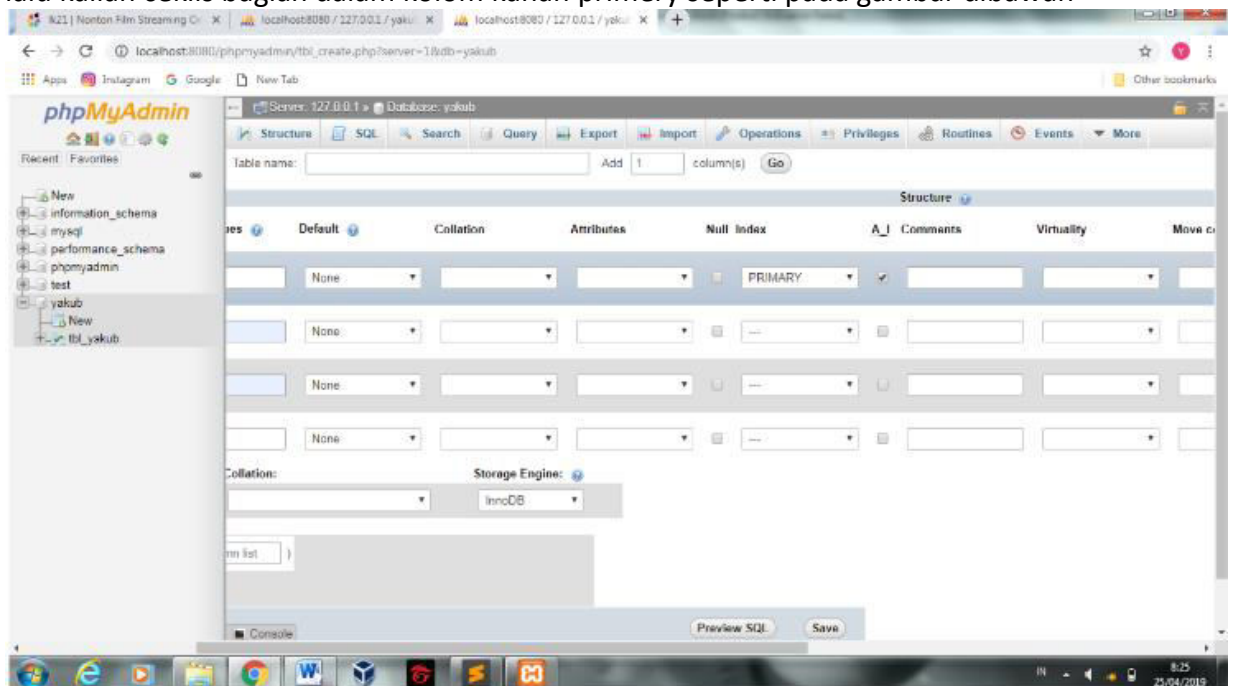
lalu klikan ceklis bagian dalam kolom kanan primery seperti pada gambar dibawah

IK21 | Nonton Film Streaming Ci ×   localhost:8080 / 127.0.0.1 / yaku ×   localhost:8080 / 127.0.0.1 / yaku ×   +

localhost:8080/phpmyadmin/tbl_create.php?server=1&db=yakub

Apps   Instagram   Google   New Tab   Other bookmarks

phpMyAdmin

Recent   Favorites

New
information_schema
mysql
performance_schema
phpmyadmin
test
yakub
New
tbl_yakub

Server: 127.0.0.1 » Database: yakub

Structure   SQL   Search   Query   Export   Import   Operations   Privileges   Routines   Events   More

Table name:   Add 1 column(s)   Go

Structure

| ues | Default | Collation | Attributes | Null | Index | A_I | Comments | Virtuality | Move c |
|---|---|---|---|---|---|---|---|---|---|
| | None | | | | PRIMARY | | | | |
| | None | | | | --- | | | | |
| | None | | | | --- | | | | |
| | None | | | | --- | | | | |

Collation:   Storage Engine:

InnoDB

mn list

Console

Preview SQL   Save

IN   8:25   25/04/2019